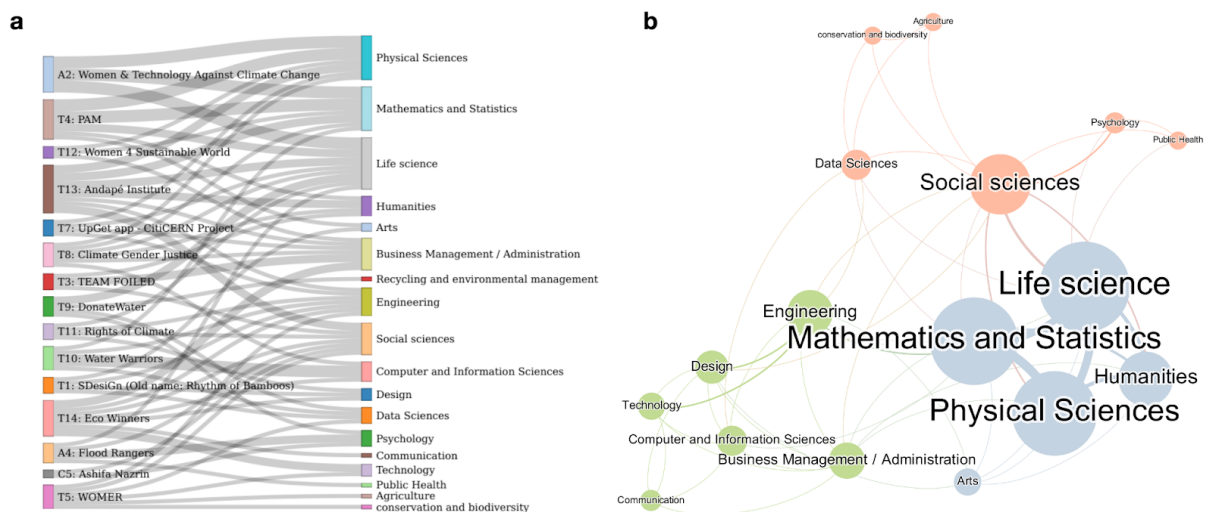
a

A2: Women & Technology Against Climate Change
T4: PAM
T12: Women 4 Sustainable World
T13: Andapé Institute
T7: UpGet app - CitiCERN Project
T8: Climate Gender Justice
T3: TEAM FOILED
T9: DonateWater
T11: Rights of Climate
T10: Water Warriors
T1: SDesiGn (Old name: Rhythm of Bamboos)
T14: Eco Winners
A4: Flood Rangers
C5: Ashifa Nazrin
T5: WOMER

Physical Sciences
Mathematics and Statistics
Life science
Humanities
Arts
Business Management / Administration
Recycling and environmental management
Engineering
Social sciences
Computer and Information Sciences
Design
Data Sciences
Psychology
Communication
Technology
Public Health
Agriculture
conservation and biodiversity

b

Agriculture
conservation and biodiversity
Psychology
Public Health
Data Sciences
Social sciences
Life science
Engineering
Mathematics and Statistics
Design
Humanities
Technology
Physical Sciences
Computer and Information Sciences
Business Management / Administration
Arts
Communication